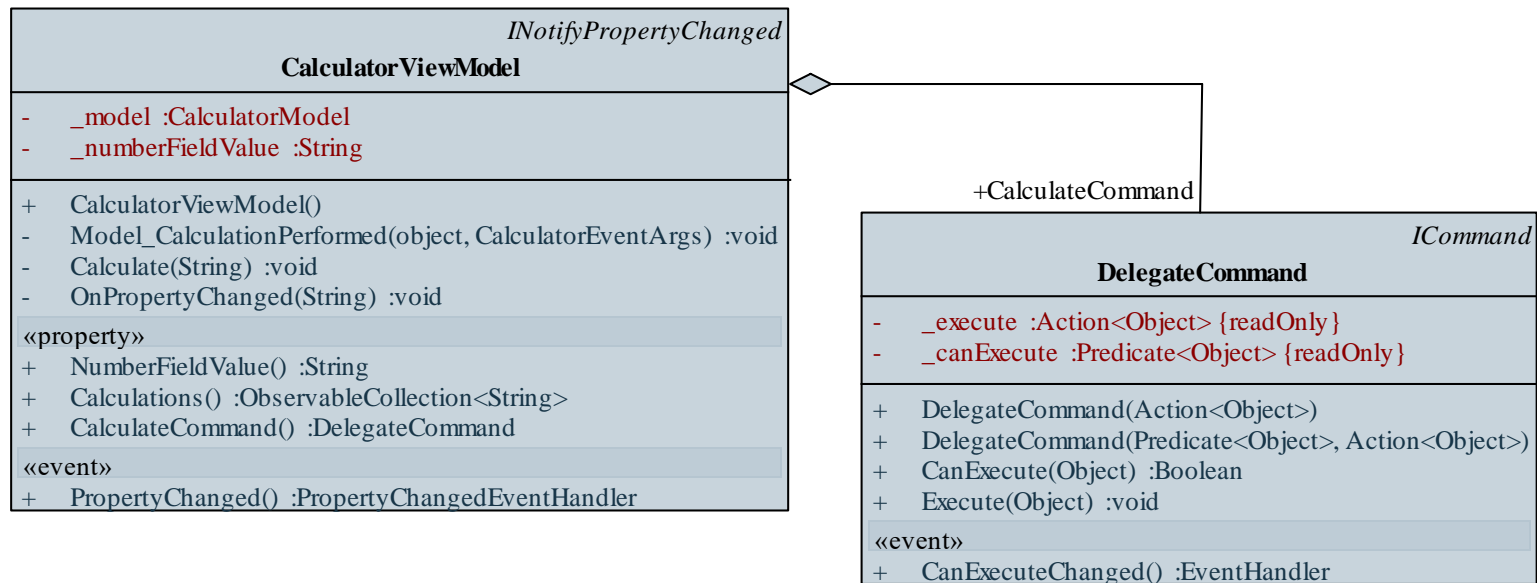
INotifyPropertyChanged
CalculatorViewModel

- _model :CalculatorModel
- _numberFieldValue :String

+ CalculatorViewModel()
- Model_CalculationPerformed(object, CalculatorEventArgs) :void
- Calculate(String) :void
- OnPropertyChanged(String) :void

«property»
+ NumberFieldValue() :String
+ Calculations() :ObservableCollection<String>
+ CalculateCommand() :DelegateCommand

«event»
+ PropertyChanged() :PropertyChangedEventHandler

+CalculateCommand

ICommand
DelegateCommand

- _execute :Action<Object> {readOnly}
- _canExecute :Predicate<Object> {readOnly}

+ DelegateCommand(Action<Object>)
+ DelegateCommand(Predicate<Object>, Action<Object>)
+ CanExecute(Object) :Boolean
+ Execute(Object) :void

«event»
+ CanExecuteChanged() :EventHandler